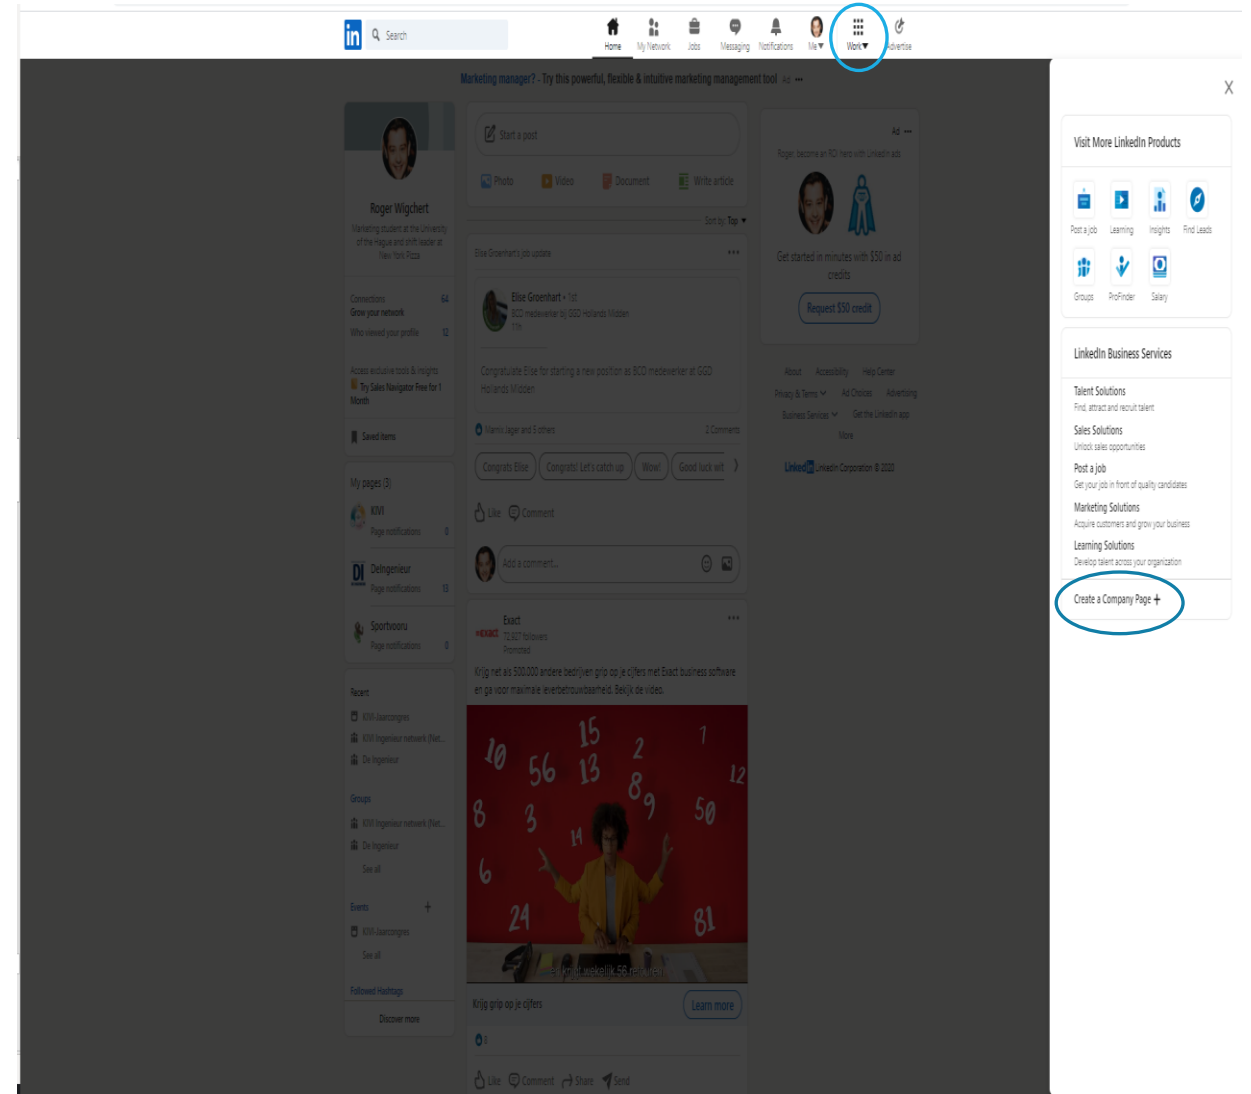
in Search

Home My Network Jobs Messaging Notifications Me Work Advertise

Marketing manager? - Try this powerful, flexible & intuitive marketing management tool Ad

Roger Wigchert
Marketing student at the University of the Hague and shift leader at New York Pizza

Connections 64
Grow your network
Who viewed your profile 12

Access exclusive tools & insights
Try Sales Navigator Free for 1 Month

Saved items

My pages (3)
KIVI
Page notifications 0
DeIngenieur
Page notifications 13
Sportvooru
Page notifications 0

Recent
KIVI-Jaarcongres
KIVI Ingenieur netwerk (Net...
De Ingenieur

Groups
KIVI Ingenieur netwerk (Net...
De Ingenieur
See all

Events
KIVI-Jaarcongres
See all

Followed Hashtags

Discover more

Start a post
Photo Video Document Write article

Sort by: Top

Elise Groenhart's job update
Elise Groenhart • 1st
BOD medewerker bij GGD Hollands Midden
11h
Congratulate Elise for starting a new position as BOD medewerker at GGD Hollands Midden
Marnix Jager and 5 others 2 Comments
Congrats Elise Congrats! Let's catch up Wow! Good luck wit
Like Comment
Add a comment...

Exact
72,827 followers
Promoted
Krijg net als 500.000 andere bedrijven grip op je cijfers met Exact business software en ga voor maximale levertebrouwbaarheid. Bekijk de video.
10 56 15 13 2 7 12 8 3 8 9 50 14 6 24 81
Elk uur wekelijk 56 rekenen
Krijg grip op je cijfers Learn more
6
Like Comment Share Send

Ad
Roger, become an RD hero with LinkedIn ads
Get started in minutes with $50 in ad credits
Request $50 credit

About Accessibility Help Center
Privacy & Terms Ad Choices Advertising
Business Services Get the LinkedIn app
More
LinkedIn LinkedIn Corporation © 2020

X

Visit More LinkedIn Products
Post a job Learning Insights Find Leads
Groups ProFinder Salary

LinkedIn Business Services
Talent Solutions
Find, attract and recruit talent
Sales Solutions
Unlock sales opportunities
Post a job
Get your job in front of quality candidates
Marketing Solutions
Acquire customers and grow your business
Learning Solutions
Develop talent across your organization

Create a Company Page +